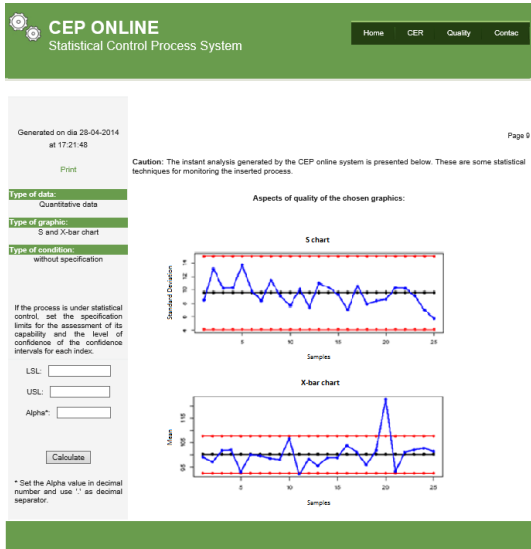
CEP ONLINE
Statistical Control Process System

Home
CER
Quality
Contac

Generated on dia 28-04-2014 at 17:21:48

Print

Type of data:
Quantitative data

Type of graphic:
S and X-bar chart

Type of condition:
without specification

If the process is under statistical control, set the specification limits for the assessment of its capability and the level of confidence of the confidence intervals for each index.

LSL:

USL:

Alpha*:

Calculate

* Set the Alpha value in decimal number and use '.' as decimal separator.

Page 9

Caution: The instant analysis generated by the CEP online system is presented below. These are some statistical techniques for monitoring the inserted process.

Aspects of quality of the chosen graphics:

S chart

Standard Deviation

Samples

5
10
15
20
25

X-bar chart

Mean

Samples

5
10
15
20
25